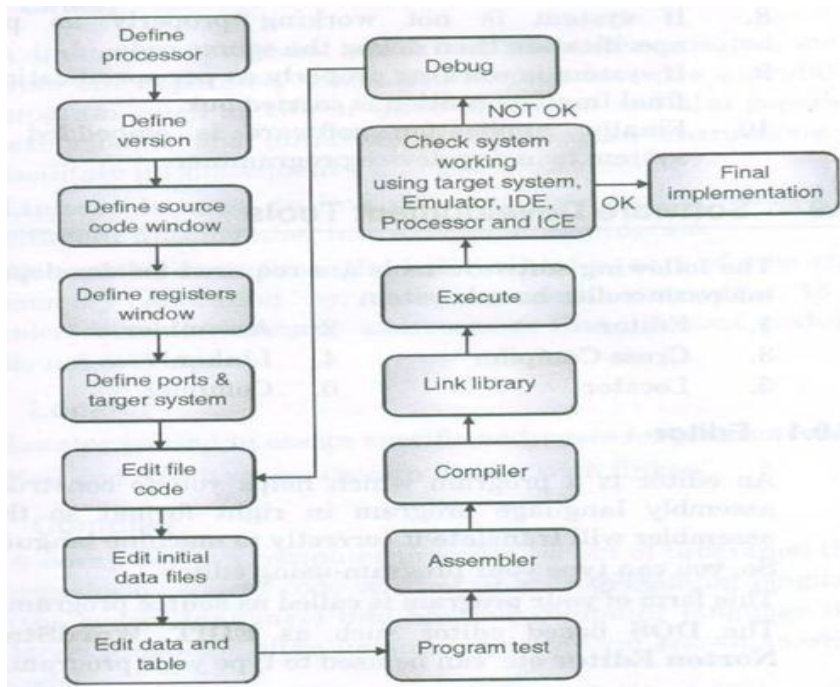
Define processor

Define version

Define source code window

Define registers window

Define ports & targer system

Edit file code

Edit initial data files

Edit data and table

Debug

NOT OK

Check system working using target system, Emulator, IDE, Processor and ICE

OK

Final implementation

Execute

Link library

Compiler

Assembler

Program test